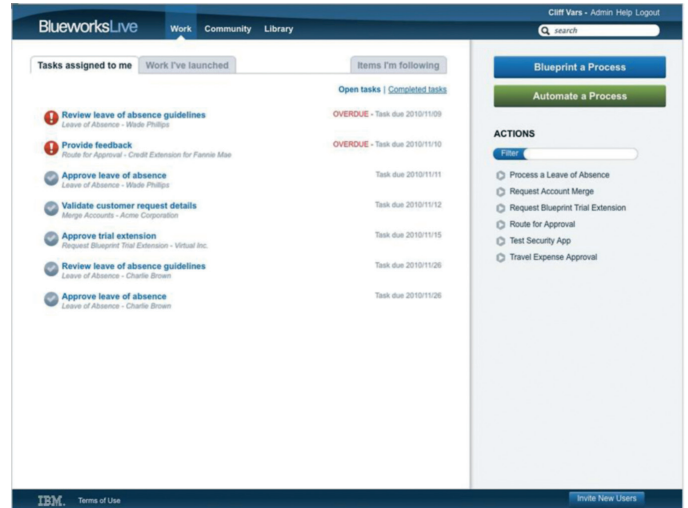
BlueworksLive Work Community Library

Cliff Vars - Admin Help Logout

search

Tasks assigned to me | Work I've launched | Items I'm following

Open tasks | Completed tasks

Review leave of absence guidelines
Leave of Absence - Wade Phillips
OVERDUE - Task due 2010/11/09

Provide feedback
Route for Approval - Credit Extension for Fannie Mae
OVERDUE - Task due 2010/11/10

Approve leave of absence
Leave of Absence - Wade Phillips
Task due 2010/11/11

Validate customer request details
Merge Accounts - Acme Corporation
Task due 2010/11/12

Approve trial extension
Request Blueprint Trial Extension - Virtual Inc.
Task due 2010/11/15

Review leave of absence guidelines
Leave of Absence - Charlie Brown
Task due 2010/11/26

Approve leave of absence
Leave of Absence - Charlie Brown
Task due 2010/11/26

Blueprint a Process

Automate a Process

ACTIONS

Filter

Process a Leave of Absence
Request Account Merge
Request Blueprint Trial Extension
Route for Approval
Test Security App
Travel Expense Approval

IBM. Terms of Use

Invite New Users